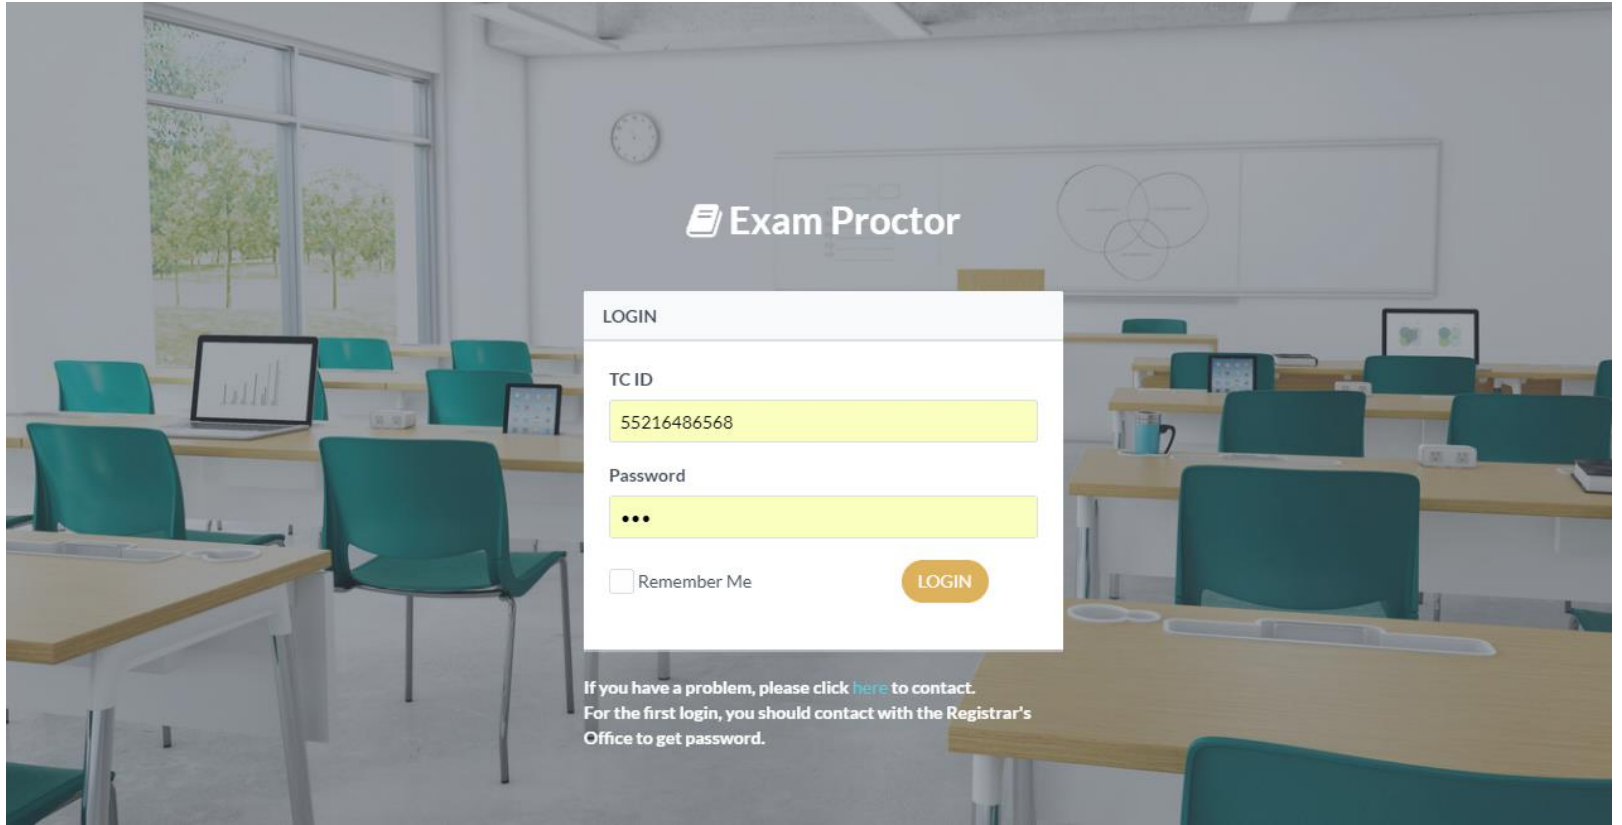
Exam Proctor

LOGIN

TC ID

55216486568

Password

•••

Remember Me

LOGIN

If you have a problem, please click here to contact.
For the first login, you should contact with the Registrar's Office to get password.